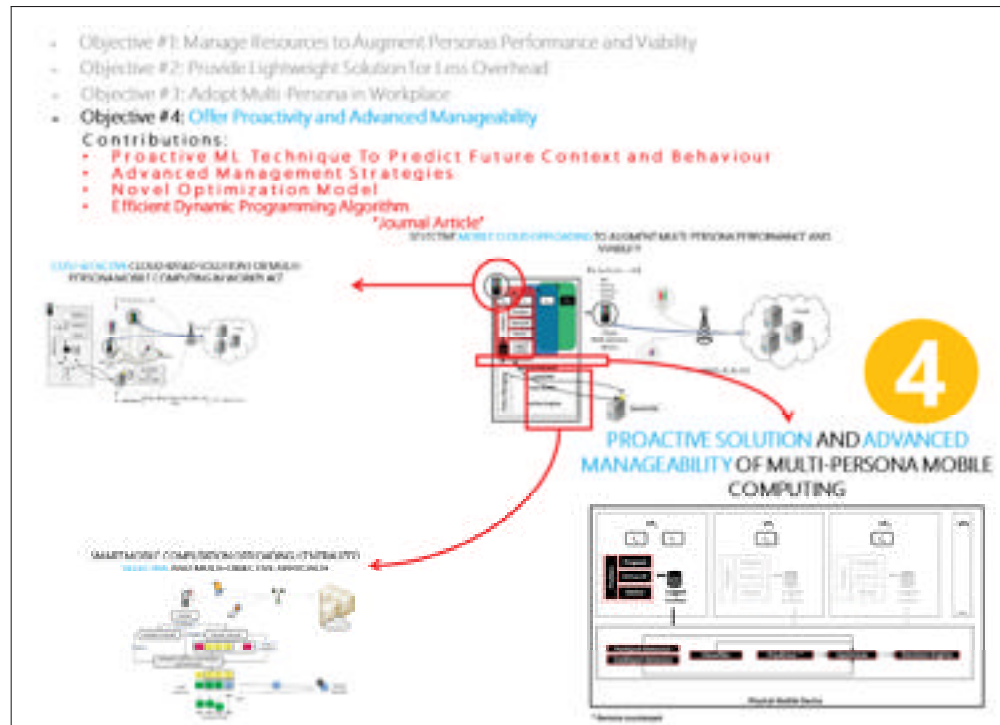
- Objective #1: Manage Resources to Augment Personas Performance and Viability
- Objective #2: Provide Lightweight Solution for Less Overhead
- Objective #3: Adopt Multi-Persona in Workplace
- Objective #4: Offer Proactivity and Advanced Manageability

Contributions:
- Proactive ML Technique To Predict Future Context and Behaviour
- Advanced Management Strategies
- Novel Optimization Model
- Efficient Dynamic Programming Algorithm

"Journal Article"

SYSTEMATIC MOBILE CLOUD OFFLOADING TO AUGMENT MULTI-PERSONA PERFORMANCE AND VIABILITY

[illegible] CLOUD-BASED SOLUTION OF MULTI-PERSONA MOBILE COMPUTING IN WORKPLACE

4

PROACTIVE SOLUTION AND ADVANCED MANAGEABILITY OF MULTI-PERSONA MOBILE COMPUTING

SMART MOBILE COMPUTATION OFFLOADING CENTRALIZED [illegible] AND MULTI-OBJECTIVE APPROACH

Physical Mobile Device